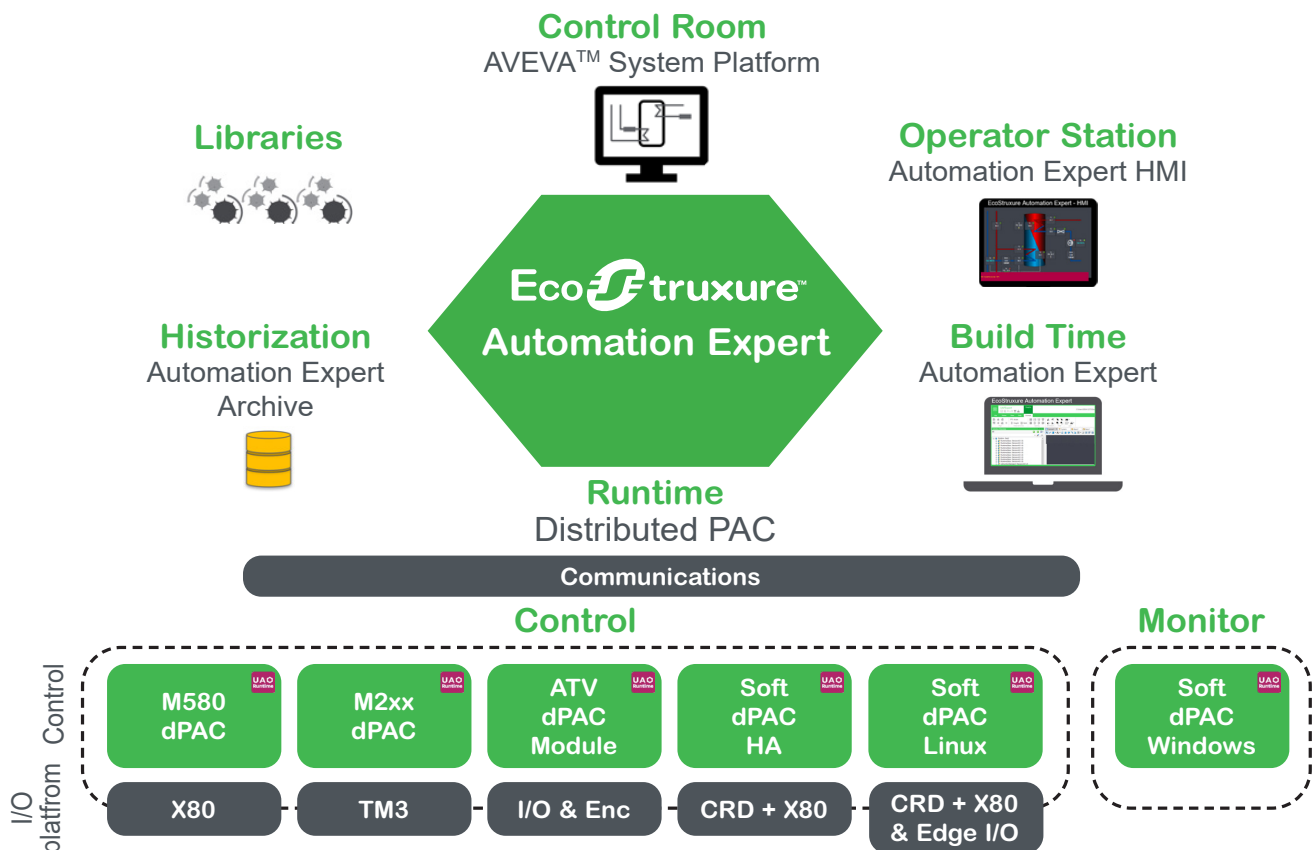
Control Room
AVEVA$^{TM}$ System Platform

Libraries

Operator Station
Automation Expert HMI

EcoStruxure Automation Expert - HMI

EcoStruxure™
Automation Expert

Historization
Automation Expert Archive

Build Time
Automation Expert

EcoStruxure Automation Expert

Runtime
Distributed PAC

Communications

Control

Monitor

Control

I/O platfrom

M580 dPAC
UAO Runtime

M2xx dPAC
UAO Runtime

ATV dPAC Module
UAO Runtime

Soft dPAC HA
UAO Runtime

Soft dPAC Linux
UAO Runtime

Soft dPAC Windows
UAO Runtime

X80

TM3

I/O & Enc

CRD + X80

CRD + X80 & Edge I/O